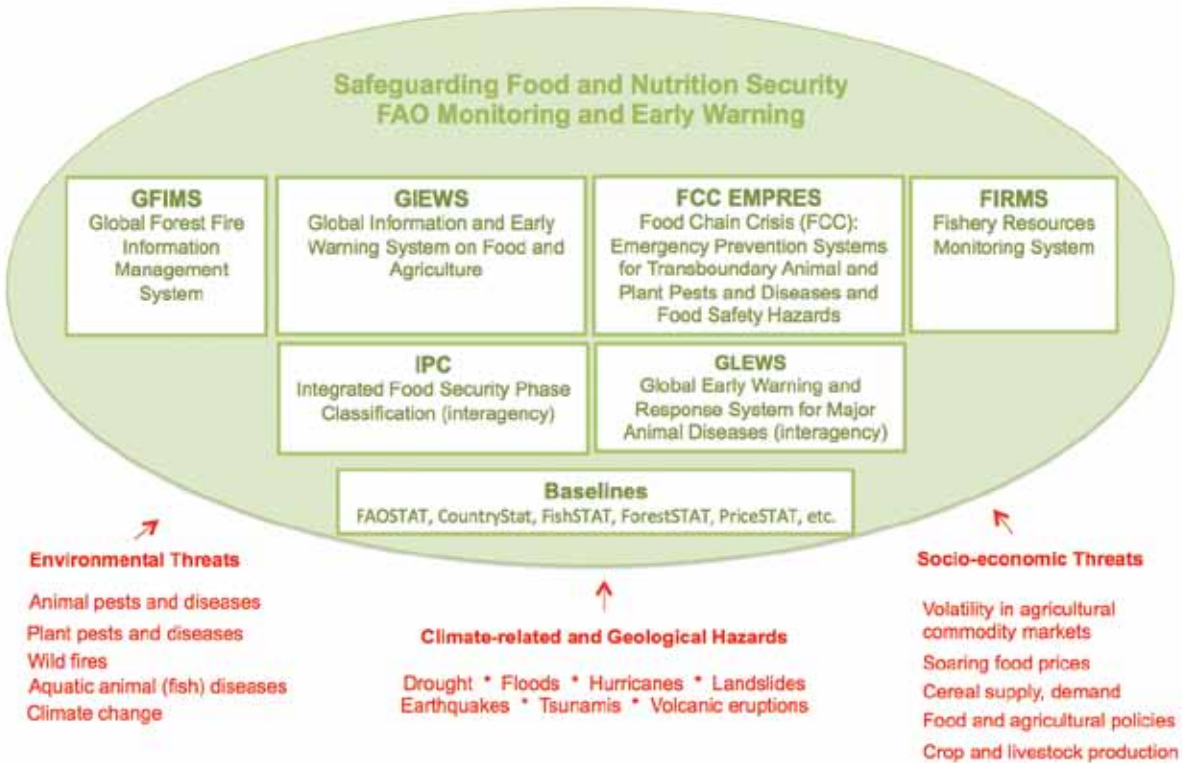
Safeguarding Food and Nutrition Security
FAO Monitoring and Early Warning

GFIMS
Global Forest Fire Information Management System

GIEWS
Global Information and Early Warning System on Food and Agriculture

FCC EMPRES
Food Chain Crisis (FCC): Emergency Prevention Systems for Transboundary Animal and Plant Pests and Diseases and Food Safety Hazards

FIRMS
Fishery Resources Monitoring System

IPC
Integrated Food Security Phase Classification (interagency)

GLEWS
Global Early Warning and Response System for Major Animal Diseases (interagency)

Baselines
FAOSTAT, CountryStat, FishSTAT, ForestSTAT, PriceSTAT, etc.

Environmental Threats

Animal pests and diseases
Plant pests and diseases
Wild fires
Aquatic animal (fish) diseases
Climate change

Climate-related and Geological Hazards

Drought • Floods • Hurricanes • Landslides
Earthquakes • Tsunamis • Volcanic eruptions

Socio-economic Threats

Volatility in agricultural commodity markets
Soaring food prices
Cereal supply, demand
Food and agricultural policies
Crop and livestock production